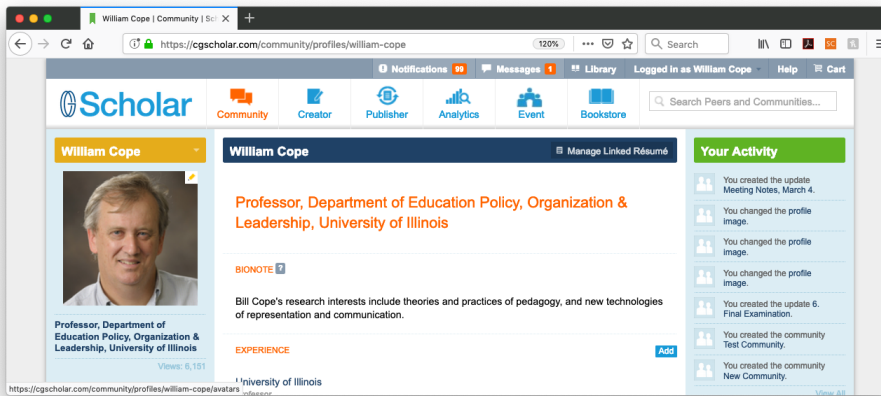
William Cope | Community | Sc

https://cgscholar.com/community/profiles/william-cope

120%

Search

Notifications 99 Messages 1 Library Logged in as William Cope Help Cart

Scholar

Community Creator Publisher Analytics Event Bookstore

Search Peers and Communities...

William Cope

Professor, Department of Education Policy, Organization & Leadership, University of Illinois

Views: 6,151

William Cope

Manage Linked Résumé

Professor, Department of Education Policy, Organization & Leadership, University of Illinois

BIONOTE ?

Bill Cope's research interests include theories and practices of pedagogy, and new technologies of representation and communication.

EXPERIENCE

Add

University of Illinois

Professor

Your Activity

You created the update Meeting Notes, March 4.

You changed the profile image.

You changed the profile image.

You changed the profile image.

You created the update 6. Final Examination.

You created the community Test Community.

You created the community New Community.

View All

https://cgscholar.com/community/profiles/william-cope/avatars